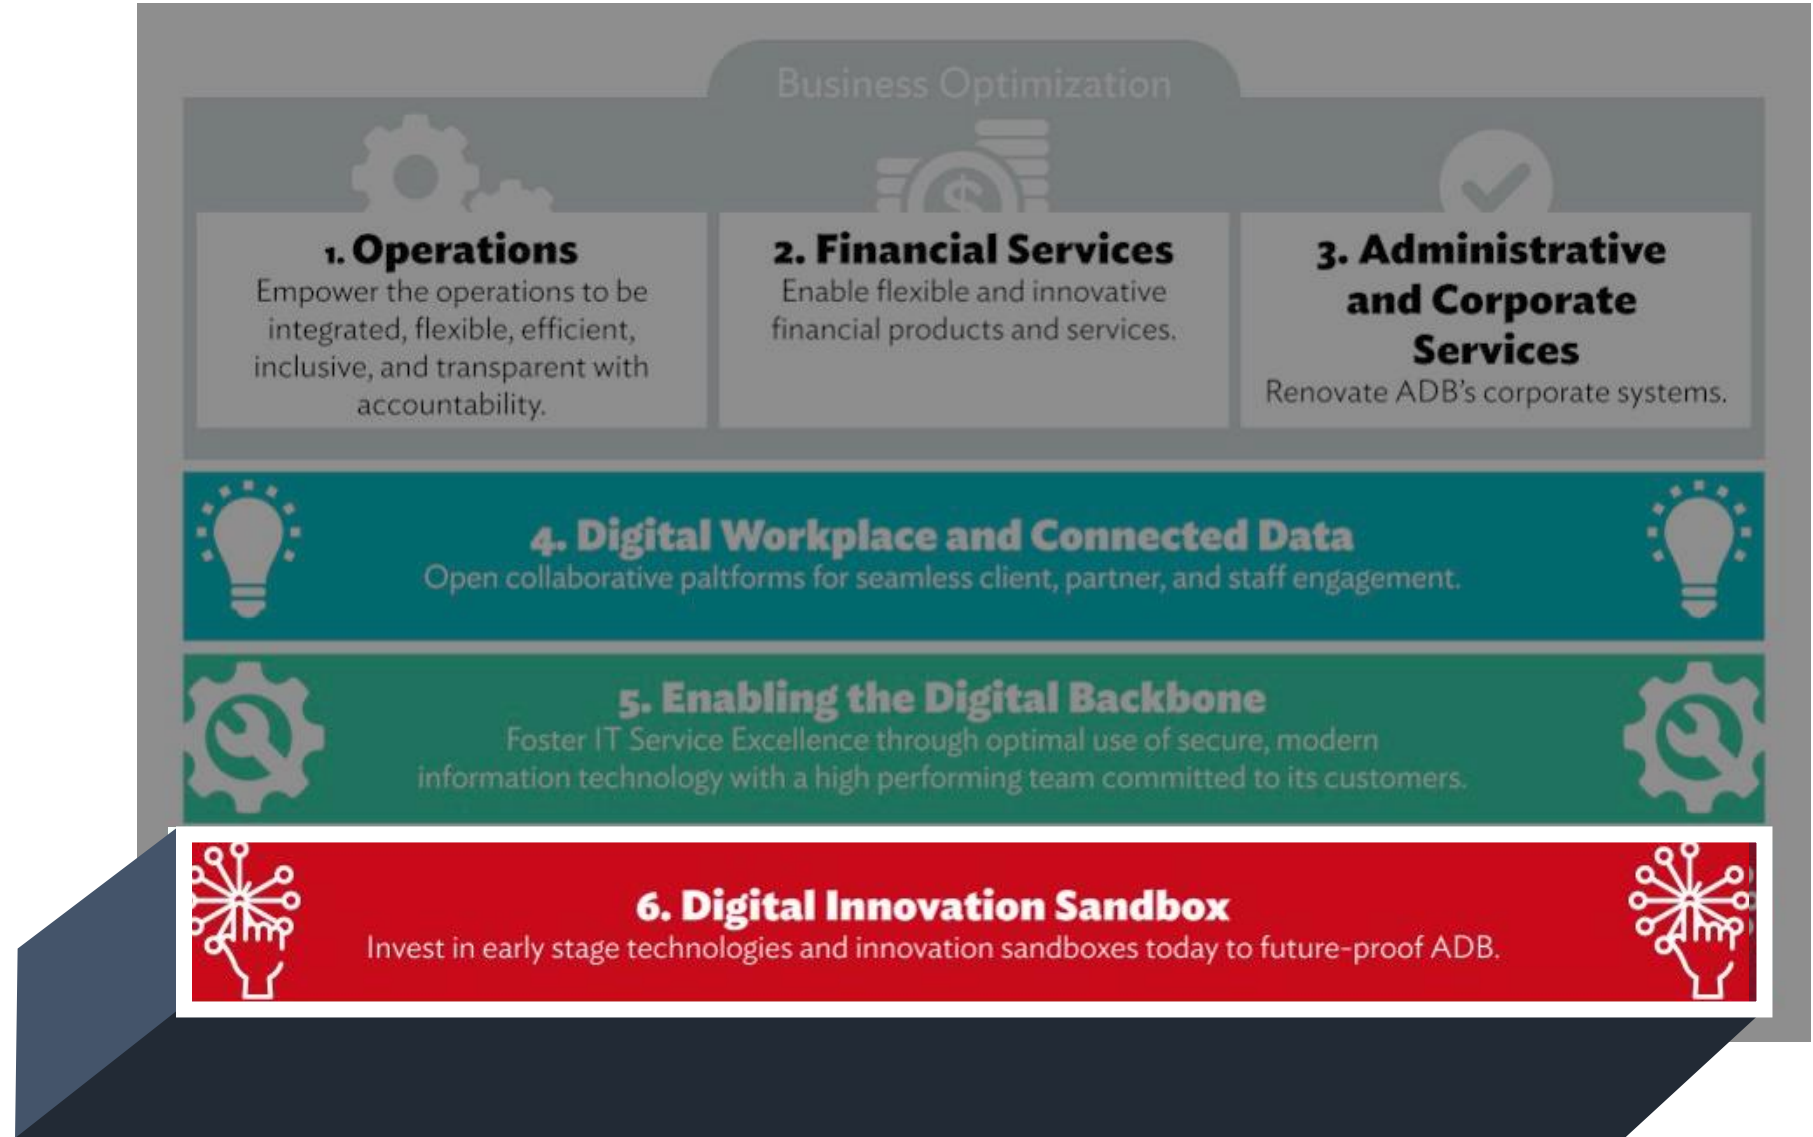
Business Optimization

1. Operations
Empower the operations to be integrated, flexible, efficient, inclusive, and transparent with accountability.

2. Financial Services
Enable flexible and innovative financial products and services.

3. Administrative and Corporate Services
Renovate ADB's corporate systems.

4. Digital Workplace and Connected Data
Open collaborative paltforms for seamless client, partner, and staff engagement.

5. Enabling the Digital Backbone
Foster IT Service Excellence through optimal use of secure, modern information technology with a high performing team committed to its customers.

6. Digital Innovation Sandbox
Invest in early stage technologies and innovation sandboxes today to future-proof ADB.